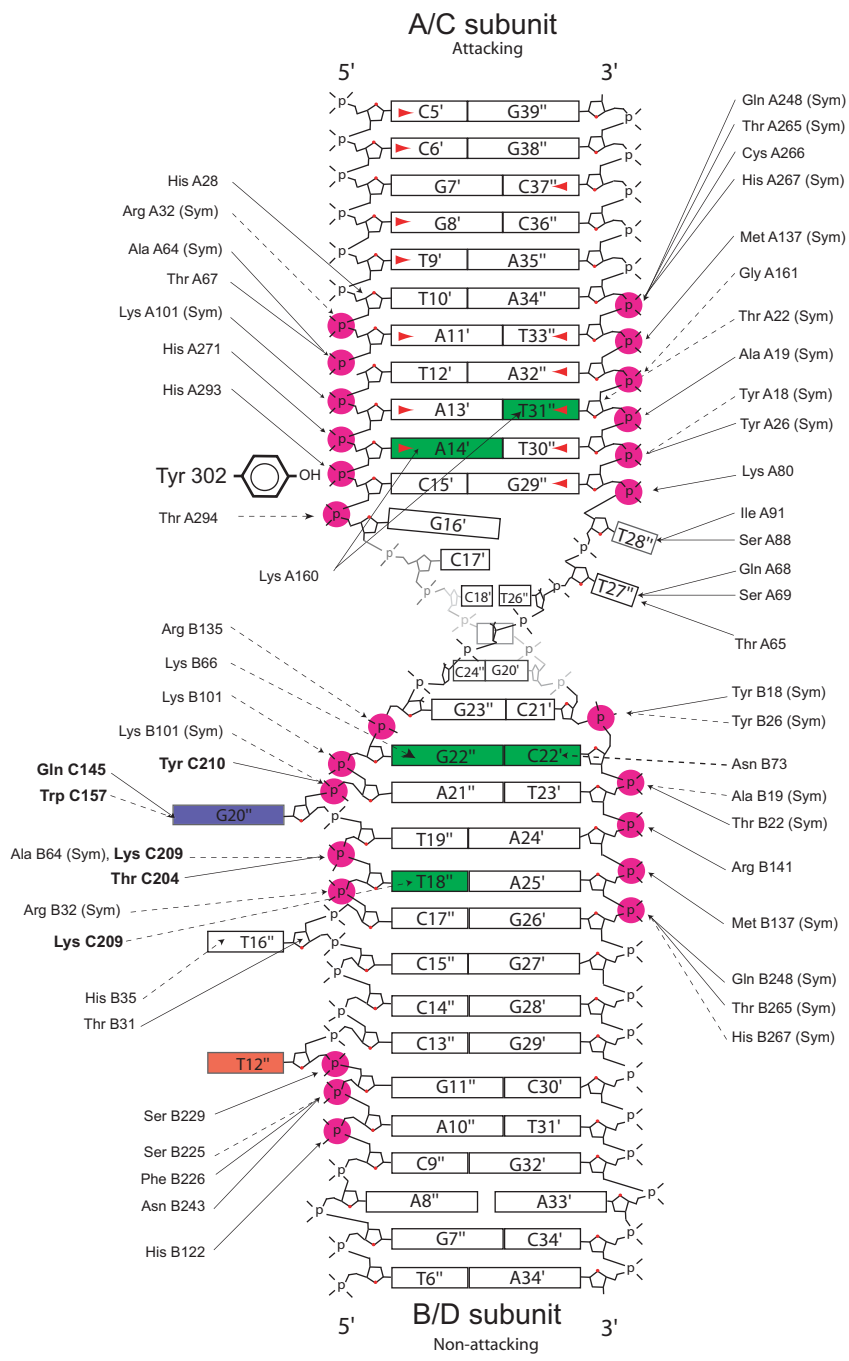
A/C subunit
Attacking

5'
3'

C5' G39''
C6' G38''
G7' C37''
G8' C36''
T9' A35''
T10' A34''
A11' T33''
T12' A32''
A13' T31''
A14' T30''
C15' G29''
G16'
C17'
C18' T26''
C24'' G20'
T28''
T27''
G23'' C21'
G22'' C22'
A21'' T23'
T19'' A24'
T18'' A25'
C17'' G26'
T16''
C15'' G27'
C14'' G28'
C13'' G29'
G11'' C30'
A10'' T31'
C9'' G32'
A8'' A33'
G7'' C34'
T6'' A34'
G20''
T12''

His A28
Arg A32 (Sym)
Ala A64 (Sym)
Thr A67
Lys A101 (Sym)
His A271
His A293
Tyr 302
OH
Thr A294
Lys A160

Gln A248 (Sym)
Thr A265 (Sym)
Cys A266
His A267 (Sym)
Met A137 (Sym)
Gly A161
Thr A22 (Sym)
Ala A19 (Sym)
Tyr A18 (Sym)
Tyr A26 (Sym)
Lys A80
Ile A91
Ser A88
Gln A68
Ser A69
Thr A65

Arg B135
Lys B66
Lys B101
Lys B101 (Sym)
Tyr C210
Gln C145
Trp C157
Ala B64 (Sym), Lys C209
Thr C204
Arg B32 (Sym)
Lys C209
His B35
Thr B31
Ser B229
Ser B225
Phe B226
Asn B243
His B122

Tyr B18 (Sym)
Tyr B26 (Sym)
Asn B73
Ala B19 (Sym)
Thr B22 (Sym)
Arg B141
Met B137 (Sym)
Gln B248 (Sym)
Thr B265 (Sym)
His B267 (Sym)

p

5'
3'
B/D subunit
Non-attacking